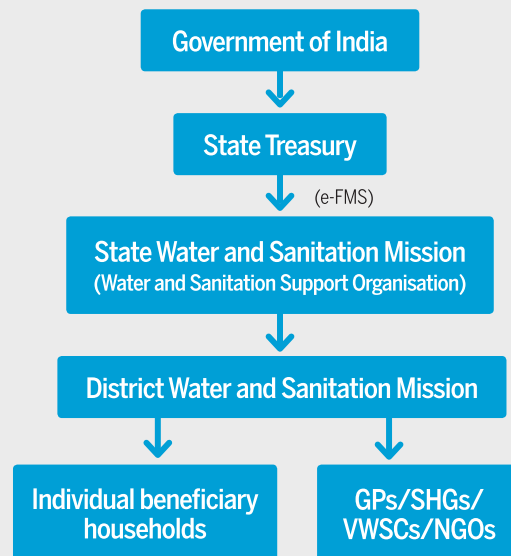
Government of India

State Treasury

(e-FMS)

State Water and Sanitation Mission
(Water and Sanitation Support Organisation)

District Water and Sanitation Mission

Individual beneficiary households

GPs/SHGs/ VWSCs/NGOs